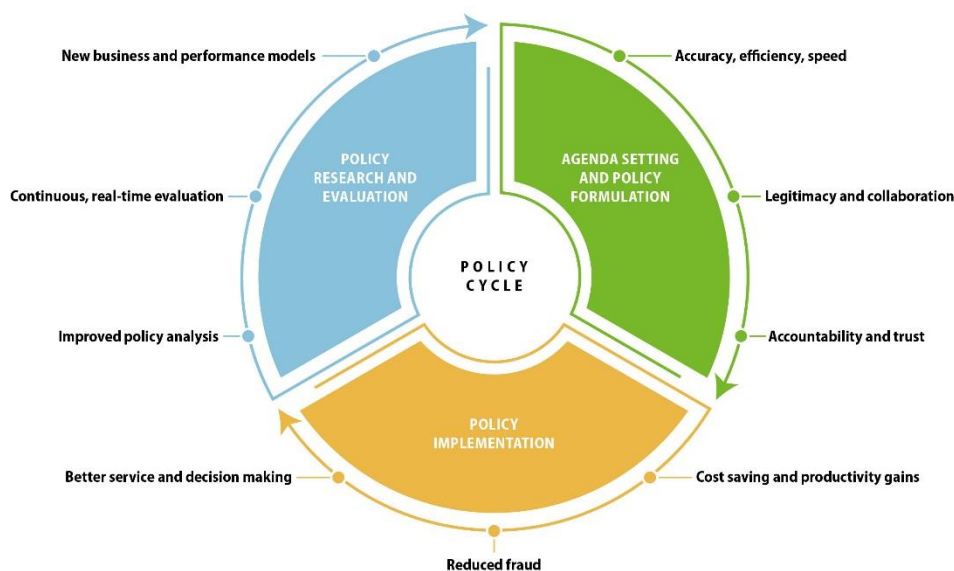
POLICY CYCLE

POLICY RESEARCH AND EVALUATION

New business and performance models

Continuous, real-time evaluation

Improved policy analysis

AGENDA SETTING AND POLICY FORMULATION

Accuracy, efficiency, speed

Legitimacy and collaboration

Accountability and trust

POLICY IMPLEMENTATION

Cost saving and productivity gains

Reduced fraud

Better service and decision making